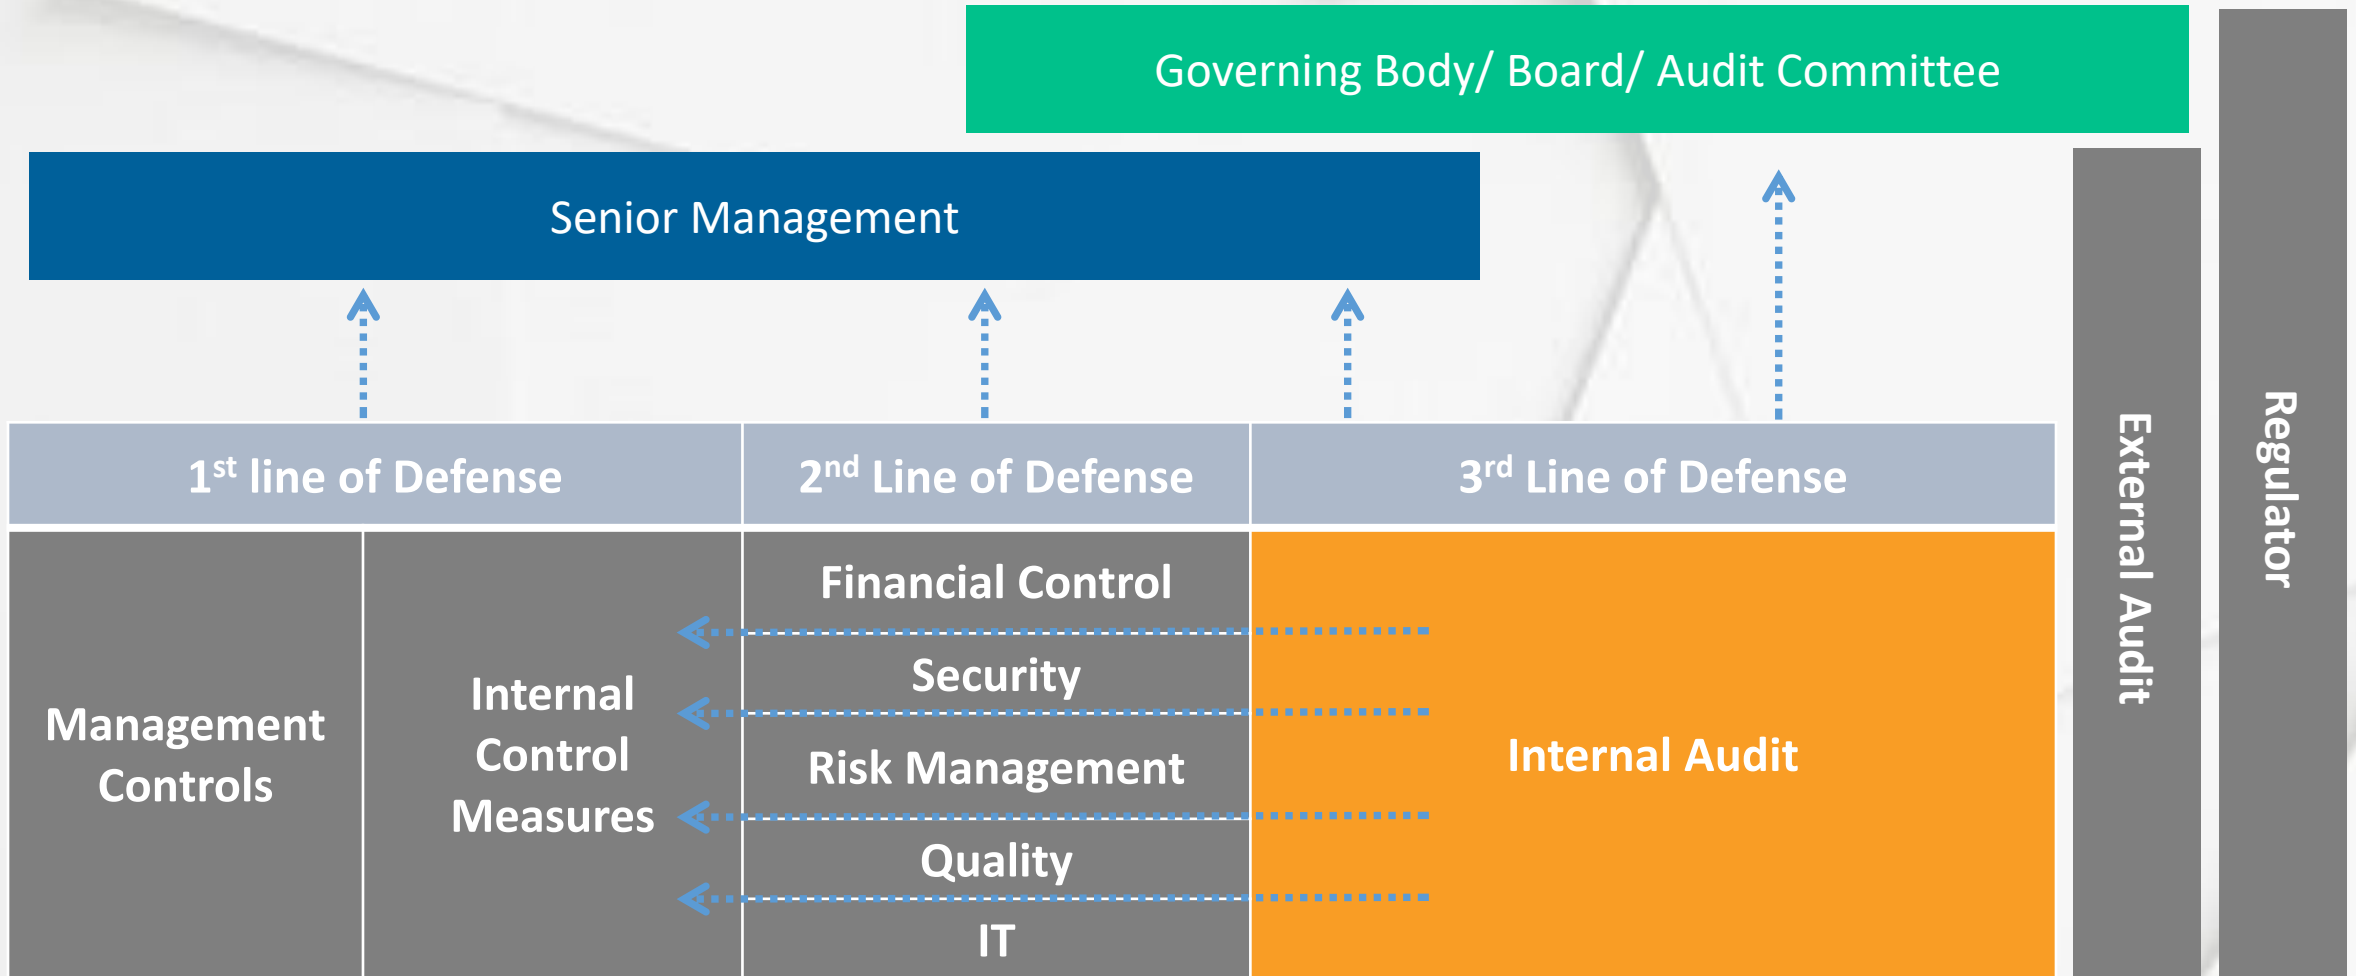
Governing Body/ Board/ Audit Committee

Senior Management

| $1^{st}$ line of Defense | | $2^{nd}$ Line of Defense | $3^{rd}$ Line of Defense |
|---|---|---|---|
| Management Controls | Internal Control Measures | Financial Control<br>Security<br>Risk Management<br>Quality<br>IT | Internal Audit |

External Audit

Regulator